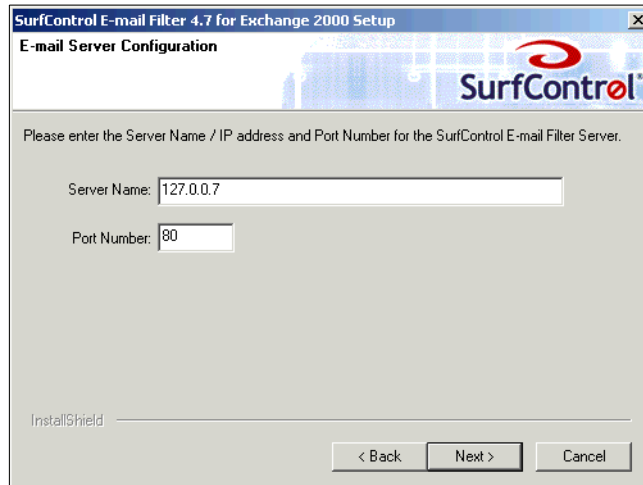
SurfControl E-mail Filter 4.7 for Exchange 2000 Setup

E-mail Server Configuration

SurfControl

Please enter the Server Name / IP address and Port Number for the SurfControl E-mail Filter Server.

Server Name: 127.0.0.7

Port Number: 80

InstallShield

< Back

Next >

Cancel